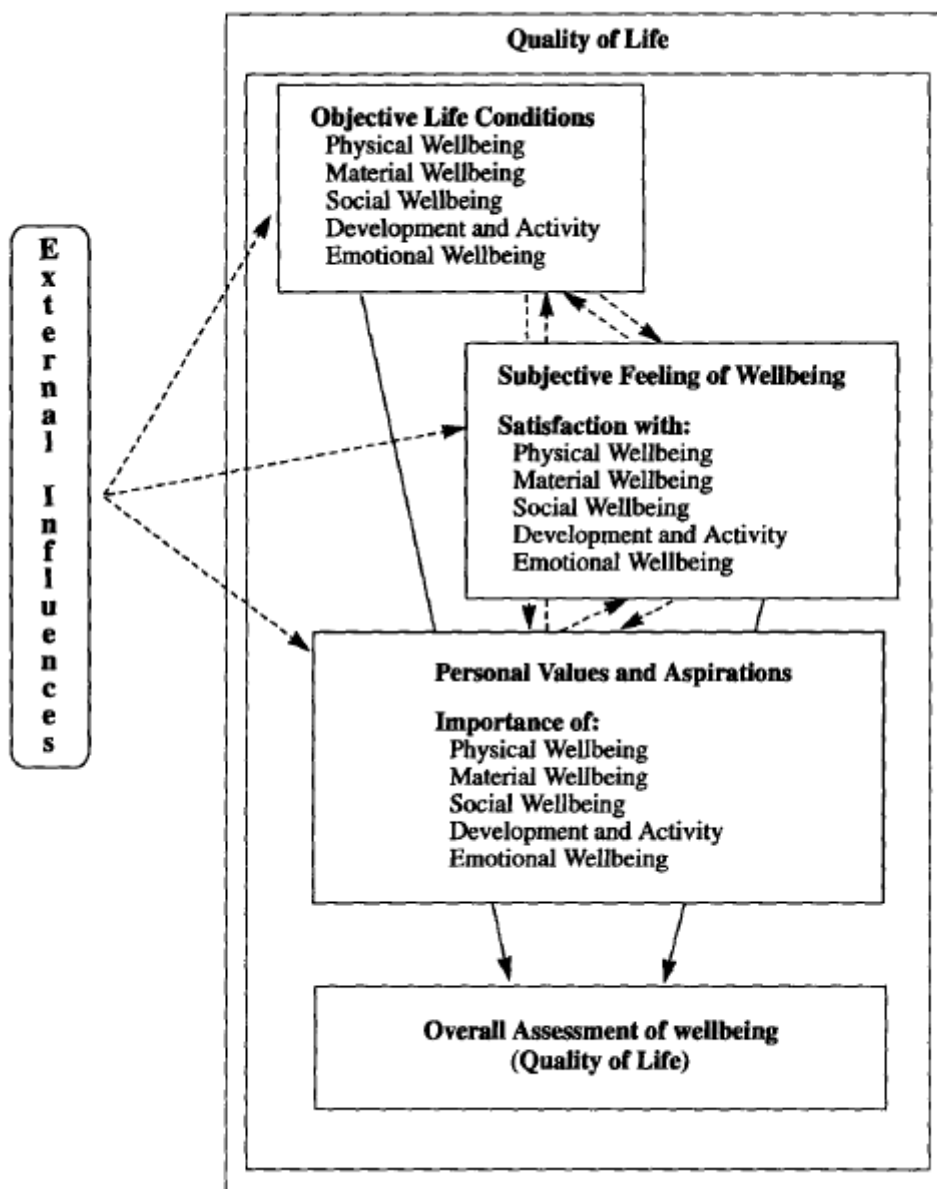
Quality of Life

External Influences

Objective Life Conditions
Physical Wellbeing
Material Wellbeing
Social Wellbeing
Development and Activity
Emotional Wellbeing

Subjective Feeling of Wellbeing

Satisfaction with:
Physical Wellbeing
Material Wellbeing
Social Wellbeing
Development and Activity
Emotional Wellbeing

Personal Values and Aspirations

Importance of:
Physical Wellbeing
Material Wellbeing
Social Wellbeing
Development and Activity
Emotional Wellbeing

Overall Assessment of wellbeing
(Quality of Life)